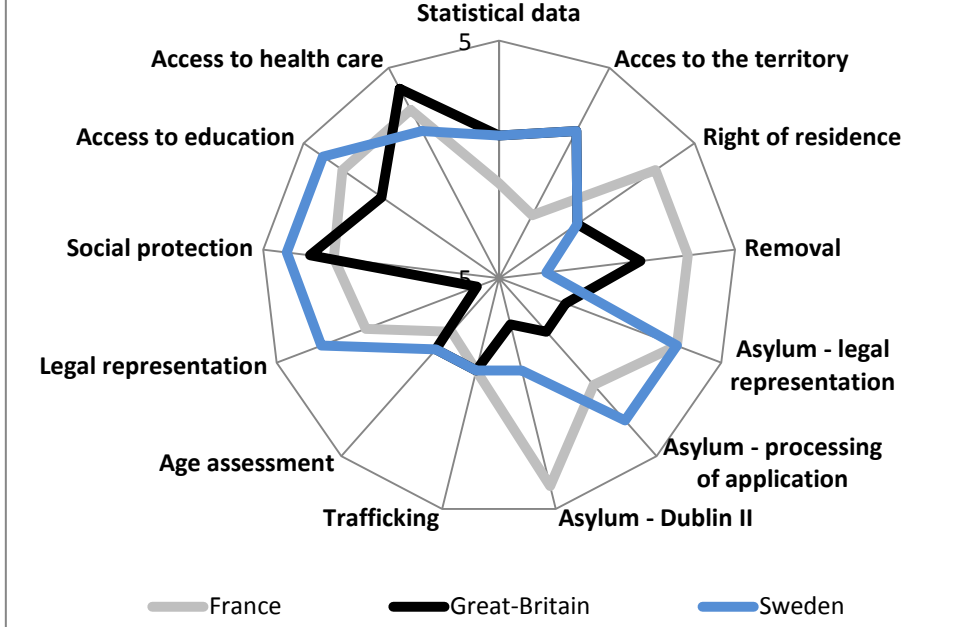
Statistical data
5
Acces to the territory
Right of residence
Removal
Asylum - legal representation
Asylum - processing of application
Asylum - Dublin II
Trafficking
Age assessment
Legal representation
Social protection
Access to education
Access to health care
-5

France
Great-Britain
Sweden